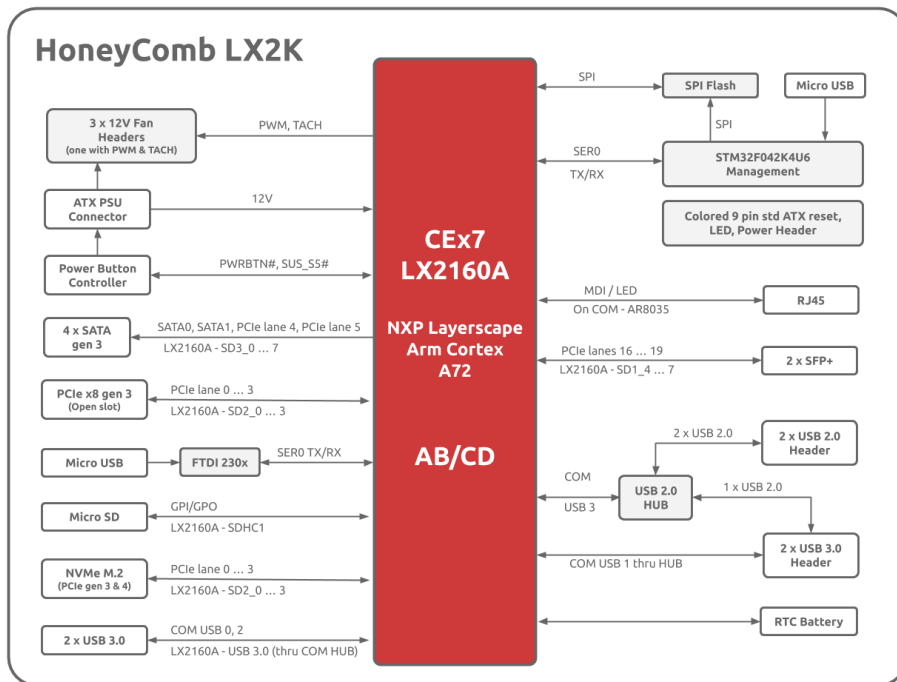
HoneyComb LX2K

3 x 12V Fan Headers (one with PWM & TACH)

PWM, TACH

ATX PSU Connector

12V

Power Button Controller

PWRBTN#, SUS_S5#

4 x SATA gen 3

SATA0, SATA1, PCIe lane 4, PCIe lane 5

LX2160A - SD3_0 … 7

PCIe x8 gen 3 (Open slot)

PCIe lane 0 … 3

LX2160A - SD2_0 … 3

Micro USB

FTDI 230x

SER0 TX/RX

Micro SD

GPI/GPO

LX2160A - SDHC1

NVMe M.2 (PCIe gen 3 & 4)

PCIe lane 0 … 3

LX2160A - SD2_0 … 3

2 x USB 3.0

COM USB 0, 2

LX2160A - USB 3.0 (thru COM HUB)

CEx7 LX2160A

NXP Layerscape Arm Cortex A72

AB/CD

SPI

SPI Flash

Micro USB

SPI

SER0

TX/RX

STM32F042K4U6 Management

Colored 9 pin std ATX reset, LED, Power Header

MDI / LED

On COM - AR8035

RJ45

PCIe lanes 16 … 19

LX2160A - SD1_4 … 7

2 x SFP+

2 x USB 2.0

2 x USB 2.0 Header

COM

USB 3

USB 2.0 HUB

1 x USB 2.0

2 x USB 3.0 Header

COM USB 1 thru HUB

RTC Battery